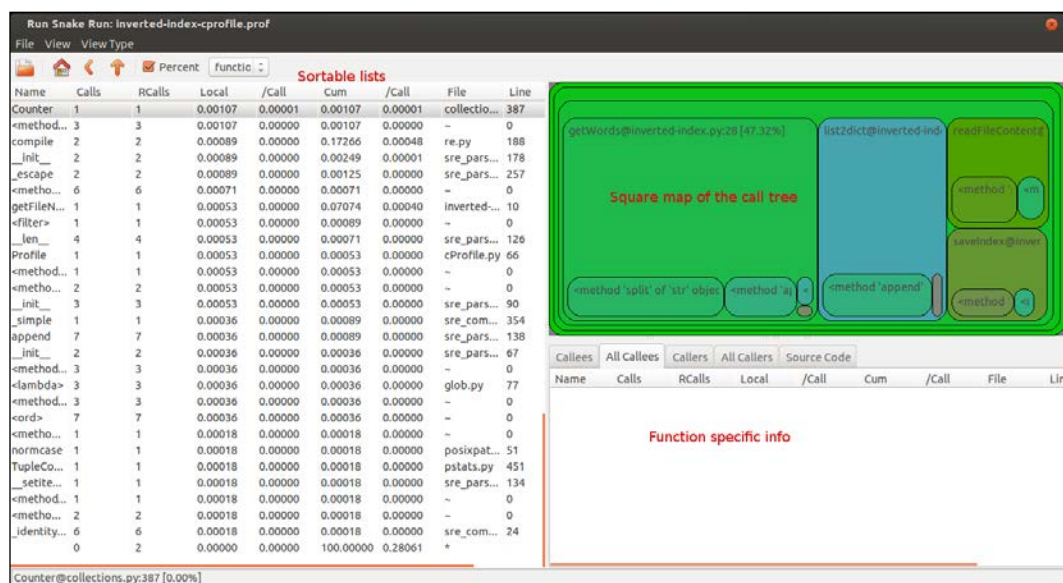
Run Snake Run: inverted-index-cprofile.prof

File View View Type

Percent functio

Sortable lists

| Name | Calls | RCalls | Local | /Call | Cum | /Call | File | Line |
|---|---|---|---|---|---|---|---|---|
| Counter | 1 | 1 | 0.00107 | 0.00001 | 0.00107 | 0.00001 | collectio... | 387 |
| <method... | 3 | 3 | 0.00107 | 0.00000 | 0.00107 | 0.00000 | ~ | 0 |
| compile | 2 | 2 | 0.00089 | 0.00000 | 0.17266 | 0.00048 | re.py | 188 |
| \_\_init\_\_ | 2 | 2 | 0.00089 | 0.00000 | 0.00249 | 0.00001 | sre_pars... | 178 |
| \_escape | 2 | 2 | 0.00089 | 0.00000 | 0.00125 | 0.00000 | sre_pars... | 257 |
| <metho... | 6 | 6 | 0.00071 | 0.00000 | 0.00071 | 0.00000 | ~ | 0 |
| getFileN... | 1 | 1 | 0.00053 | 0.00000 | 0.07074 | 0.00040 | inverted-... | 10 |
| <filter> | 1 | 1 | 0.00053 | 0.00000 | 0.00089 | 0.00000 | ~ | 0 |
| \_\_len\_\_ | 4 | 4 | 0.00053 | 0.00000 | 0.00071 | 0.00000 | sre_pars... | 126 |
| Profile | 1 | 1 | 0.00053 | 0.00000 | 0.00053 | 0.00000 | cProfile.py | 66 |
| <method... | 1 | 1 | 0.00053 | 0.00000 | 0.00053 | 0.00000 | ~ | 0 |
| <metho... | 2 | 2 | 0.00053 | 0.00000 | 0.00053 | 0.00000 | ~ | 0 |
| \_\_init\_\_ | 3 | 3 | 0.00053 | 0.00000 | 0.00053 | 0.00000 | sre_pars... | 90 |
| \_simple | 1 | 1 | 0.00036 | 0.00000 | 0.00089 | 0.00000 | sre_com... | 354 |
| append | 7 | 7 | 0.00036 | 0.00000 | 0.00089 | 0.00000 | sre_pars... | 138 |
| \_\_init\_\_ | 2 | 2 | 0.00036 | 0.00000 | 0.00036 | 0.00000 | sre_pars... | 67 |
| <method... | 3 | 3 | 0.00036 | 0.00000 | 0.00036 | 0.00000 | ~ | 0 |
| <lambda> | 3 | 3 | 0.00036 | 0.00000 | 0.00036 | 0.00000 | glob.py | 77 |
| <method... | 3 | 3 | 0.00036 | 0.00000 | 0.00036 | 0.00000 | ~ | 0 |
| <ord> | 7 | 7 | 0.00036 | 0.00000 | 0.00036 | 0.00000 | ~ | 0 |
| <metho... | 1 | 1 | 0.00018 | 0.00000 | 0.00018 | 0.00000 | ~ | 0 |
| normcase | 1 | 1 | 0.00018 | 0.00000 | 0.00018 | 0.00000 | posixpat... | 51 |
| TupleCo... | 1 | 1 | 0.00018 | 0.00000 | 0.00018 | 0.00000 | pstats.py | 451 |
| \_setite... | 1 | 1 | 0.00018 | 0.00000 | 0.00018 | 0.00000 | sre_pars... | 134 |
| <method... | 1 | 1 | 0.00018 | 0.00000 | 0.00018 | 0.00000 | ~ | 0 |
| <metho... | 2 | 2 | 0.00018 | 0.00000 | 0.00018 | 0.00000 | ~ | 0 |
| \_identity... | 6 | 6 | 0.00018 | 0.00000 | 0.00018 | 0.00000 | sre_com... | 24 |
|  | 0 | 2 | 0.00000 | 0.00000 | 100.00000 | 0.28061 | * |  |

getWords@inverted-index.py:28 [47.32%]
list2dict@inverted-ind
readFileContent
Square map of the call tree
<method
<m
saveIndex@inver
<method 'split' of 'str' objec
<method 'a
<
<method 'append'
<method
<

Callees | All Callees | Callers | All Callers | Source Code

| Name | Calls | RCalls | Local | /Call | Cum | /Call | File | Lir |
|---|---|---|---|---|---|---|---|---|

Function specific info

Counter@collections.py:387 [0.00%]